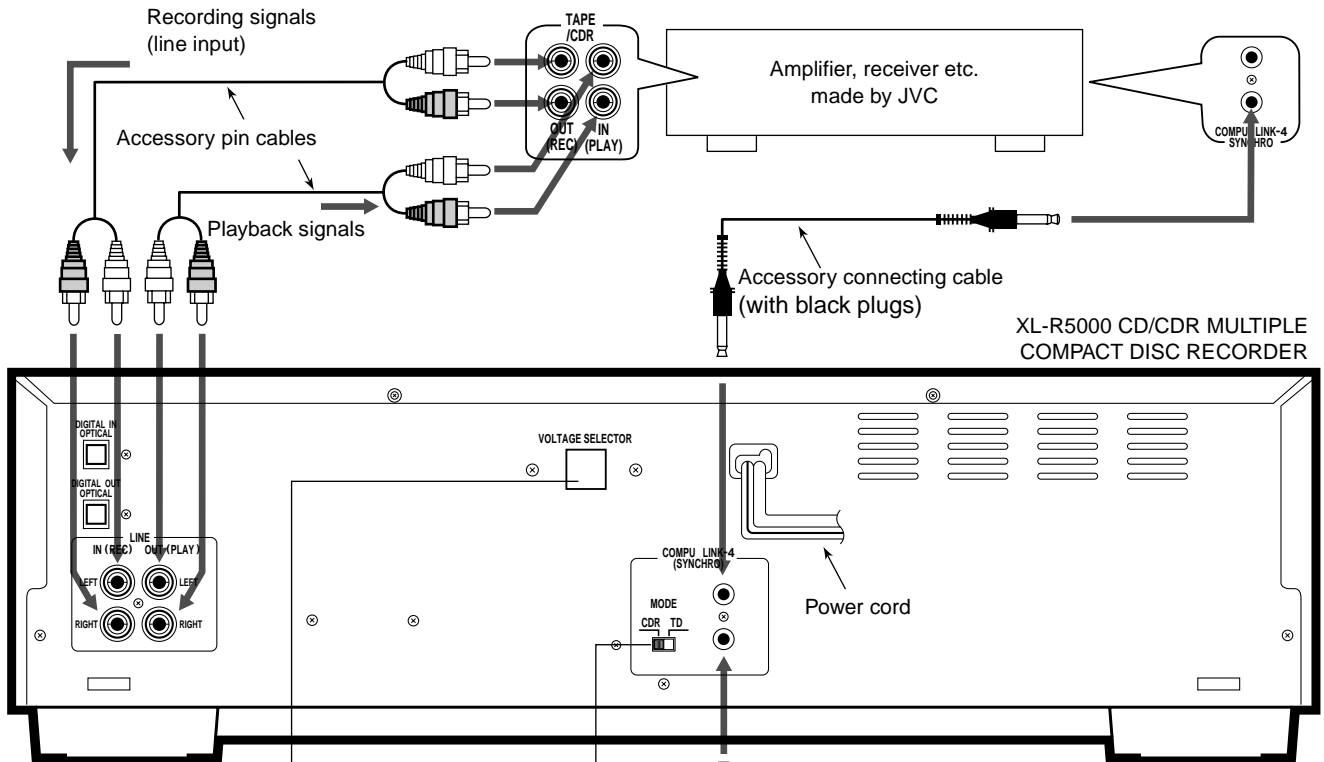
Recording signals (line input)

Accessory pin cables

Playback signals

TAPE /CDR

OUT (REC)

IN (PLAY)

Amplifier, receiver etc. made by JVC

COMPU LINK-4 SYNCHRO

Accessory connecting cable (with black plugs)

XL-R5000 CD/CDR MULTIPLE COMPACT DISC RECORDER

DIGITAL IN OPTICAL

DIGITAL OUT OPTICAL

LINE

IN (REC)

OUT (PLAY)

LEFT

LEFT

RIGHT

RIGHT

VOLTAGE SELECTOR

COMPU LINK-4 (SYNCHRO)

MODE

CDR

TD

Power cord